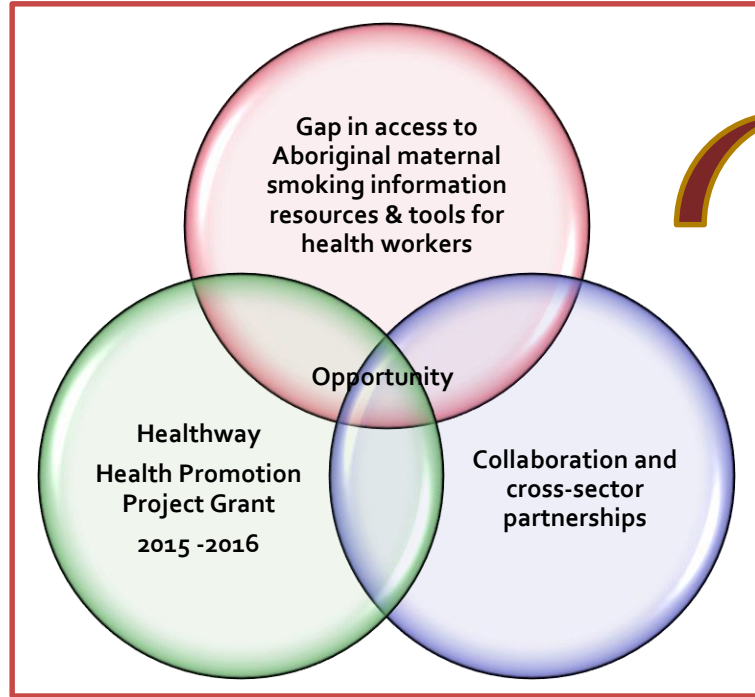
Gap in access to Aboriginal maternal smoking information resources & tools for health workers

Opportunity

Healthway

Health Promotion Project Grant

2015 -2016

Collaboration and cross-sector partnerships